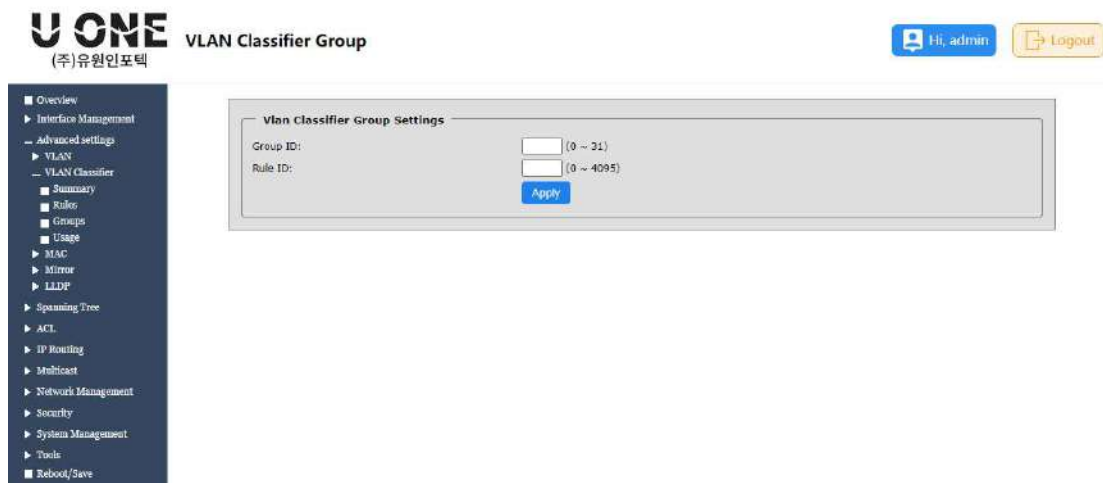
U ONE
(주)유원인포텍

VLAN Classifier Group

Hi, admin

Logout

Overview
Interface Management
Advanced settings
VLAN
VLAN Classifier
Summary
Rules
Groups
Usage
MAC
Mirror
LLDP
Spanning Tree
ACL
IP Routing
Multicast
Network Management
Security
System Management
Tools
Reboot/Save

Vlan Classifier Group Settings

Group ID: (0 ~ 31)
Rule ID: (0 ~ 4095)
Apply